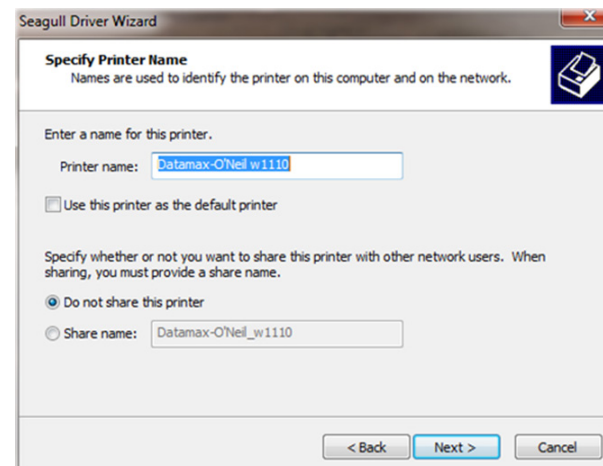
Seagull Driver Wizard

Specify Printer Name
Names are used to identify the printer on this computer and on the network.

Enter a name for this printer.

Printer name: Datamax-O'Neil w1110

Use this printer as the default printer

Specify whether or not you want to share this printer with other network users. When sharing, you must provide a share name.

Do not share this printer

Share name: Datamax-O'Neil_w1110

< Back

Next >

Cancel